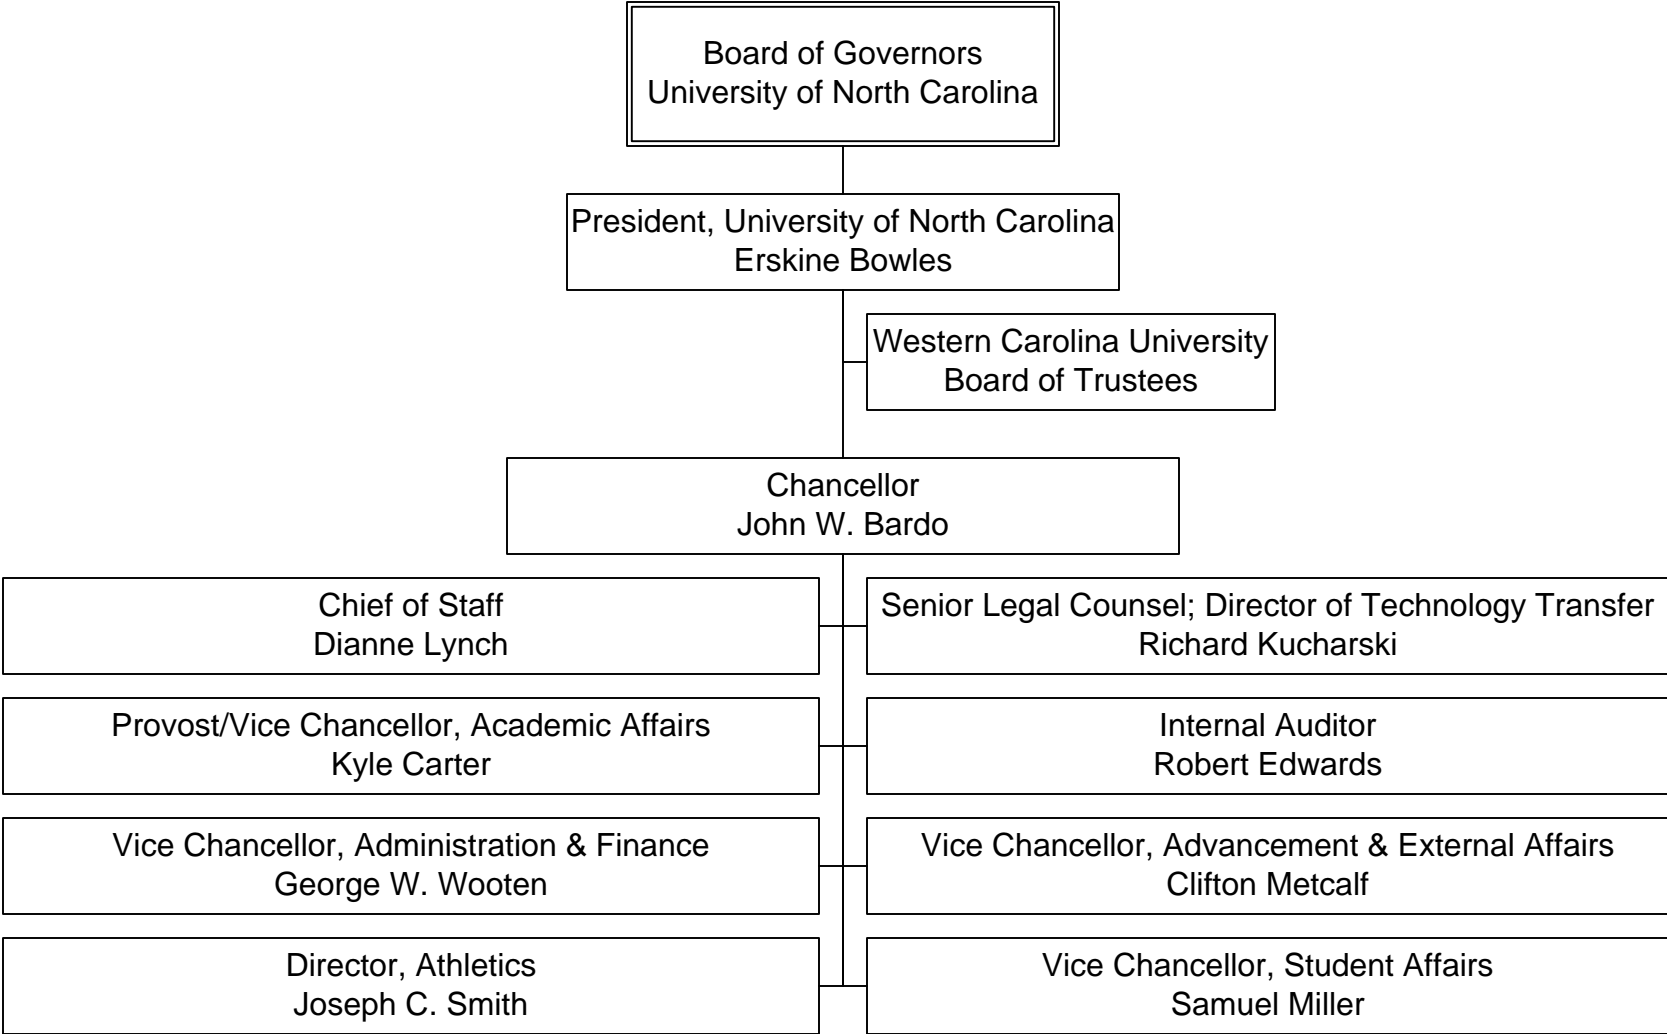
Board of Governors
University of North Carolina

President, University of North Carolina
Erskine Bowles

Western Carolina University
Board of Trustees

Chancellor
John W. Bardo

Chief of Staff
Dianne Lynch

Senior Legal Counsel; Director of Technology Transfer
Richard Kucharski

Provost/Vice Chancellor, Academic Affairs
Kyle Carter

Internal Auditor
Robert Edwards

Vice Chancellor, Administration & Finance
George W. Wooten

Vice Chancellor, Advancement & External Affairs
Clifton Metcalf

Director, Athletics
Joseph C. Smith

Vice Chancellor, Student Affairs
Samuel Miller